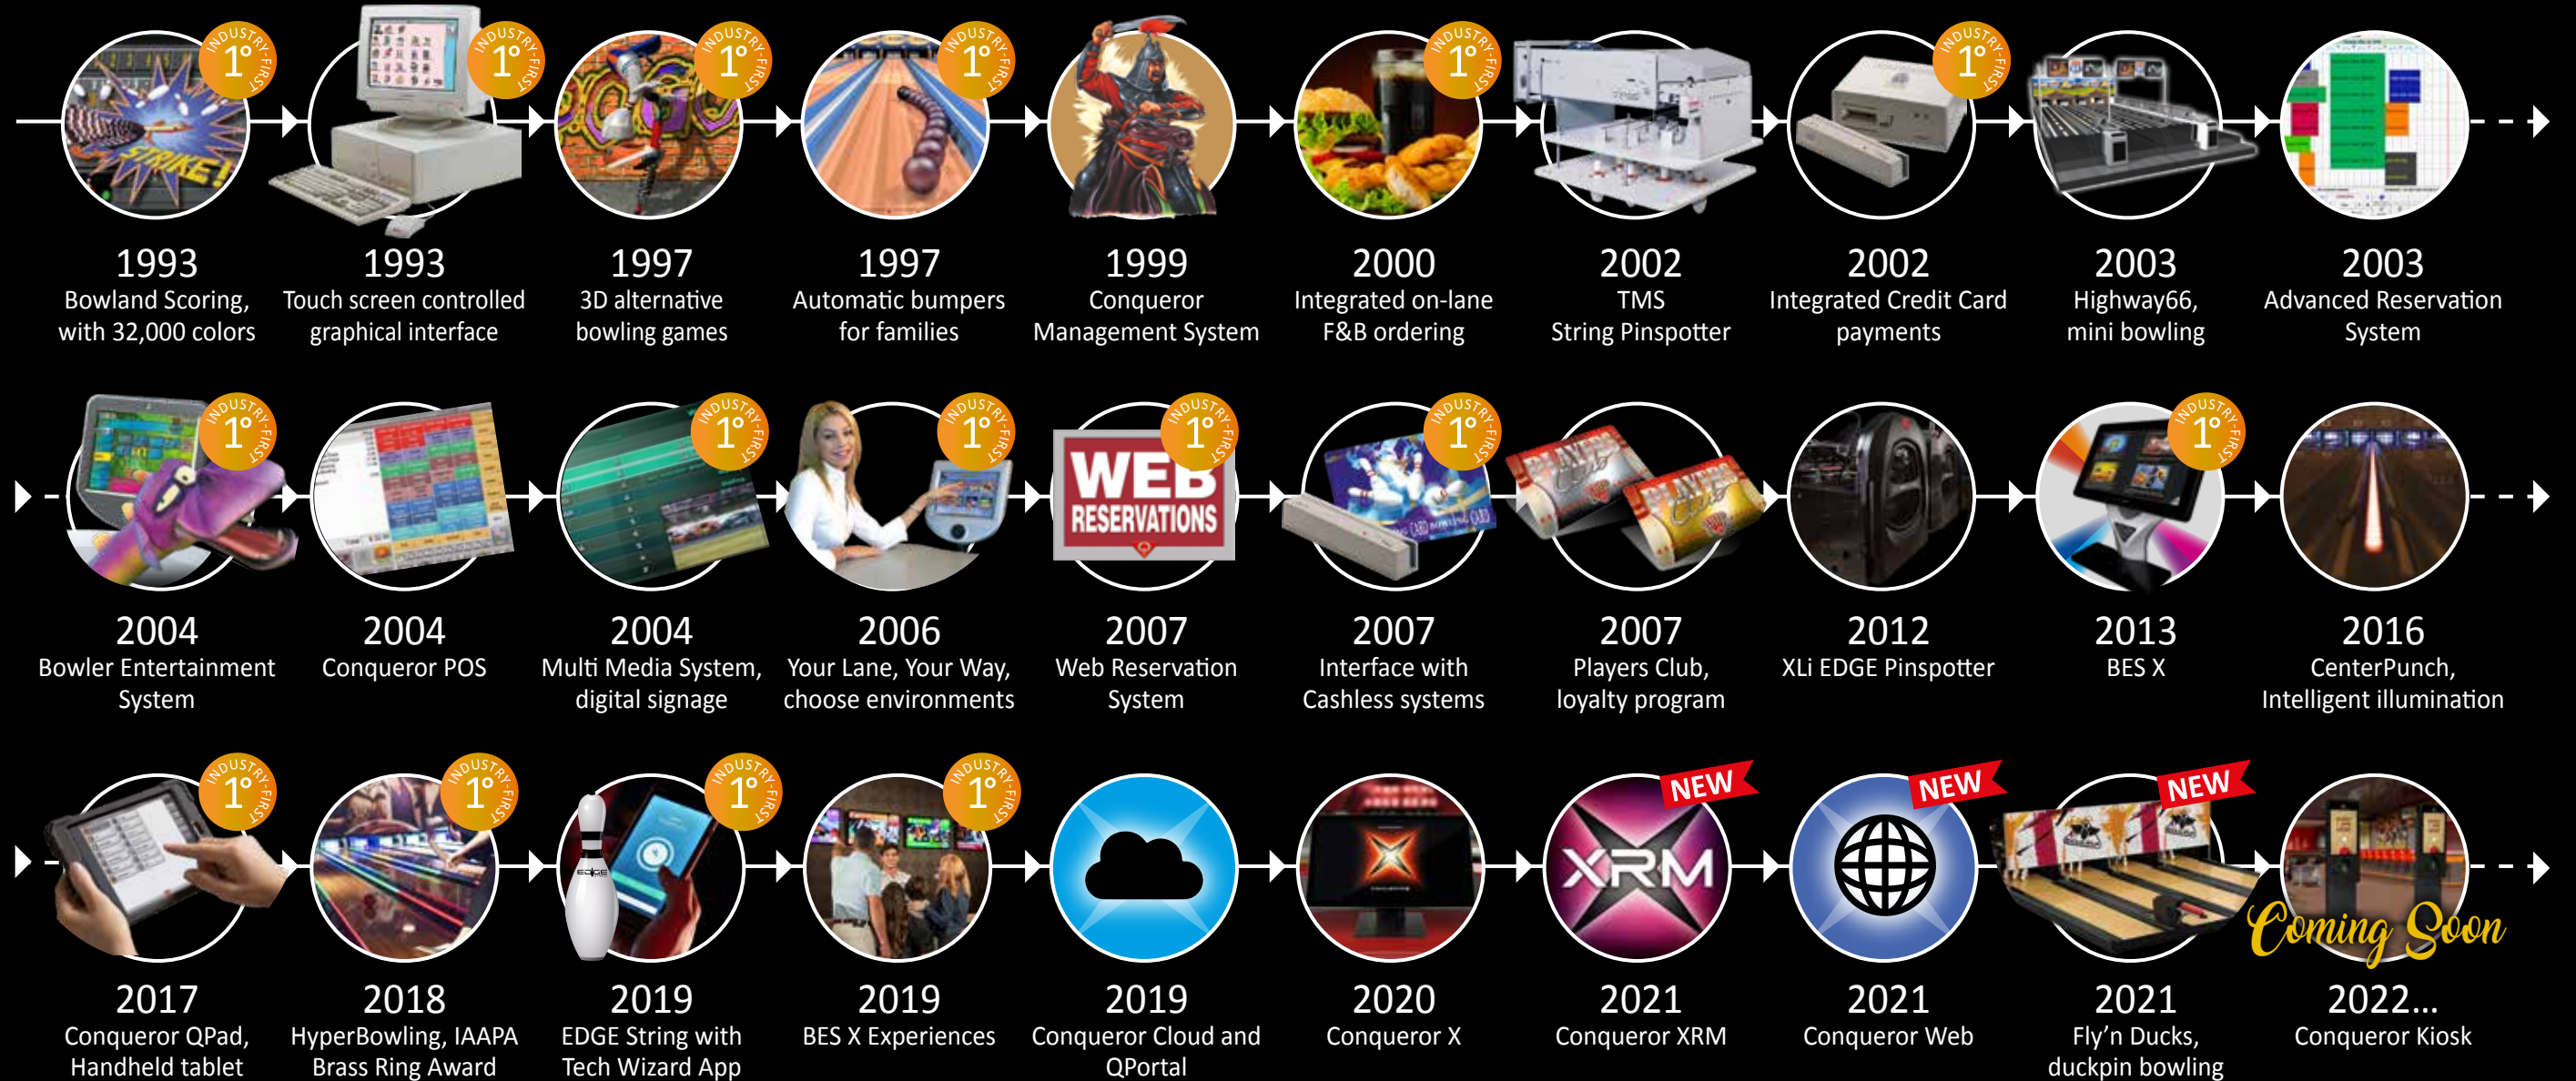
INDUSTRY FIRST 1°
1993
Bowland Scoring, with 32,000 colors

INDUSTRY FIRST 1°
1993
Touch screen controlled graphical interface

INDUSTRY FIRST 1°
1997
3D alternative bowling games

INDUSTRY FIRST 1°
1997
Automatic bumpers for families

1999
Conqueror Management System

INDUSTRY FIRST 1°
2000
Integrated on-lane F&B ordering

2002
TMS String Pinspotter

INDUSTRY FIRST 1°
2002
Integrated Credit Card payments

2003
Highway66, mini bowling

2003
Advanced Reservation System

INDUSTRY FIRST 1°
2004
Bowler Entertainment System

2004
Conqueror POS

INDUSTRY FIRST 1°
2004
Multi Media System, digital signage

INDUSTRY FIRST 1°
2006
Your Lane, Your Way, choose environments

WEB RESERVATIONS
INDUSTRY FIRST 1°
2007
Web Reservation System

INDUSTRY FIRST 1°
2007
Interface with Cashless systems

2007
Players Club, loyalty program

2012
XLi EDGE Pinspotter

INDUSTRY FIRST 1°
2013
BES X

2016
CenterPunch, Intelligent illumination

INDUSTRY FIRST 1°
2017
Conqueror QPad, Handheld tablet

INDUSTRY FIRST 1°
2018
HyperBowling, IAAPA Brass Ring Award

INDUSTRY FIRST 1°
2019
EDGE String with Tech Wizard App

INDUSTRY FIRST 1°
2019
BES X Experiences

2019
Conqueror Cloud and QPortal

2020
Conqueror X

NEW
XRM
2021
Conqueror XRM

NEW
2021
Conqueror Web

NEW
2021
Fly'n Ducks, duckpin bowling

Coming Soon
2022...
Conqueror Kiosk